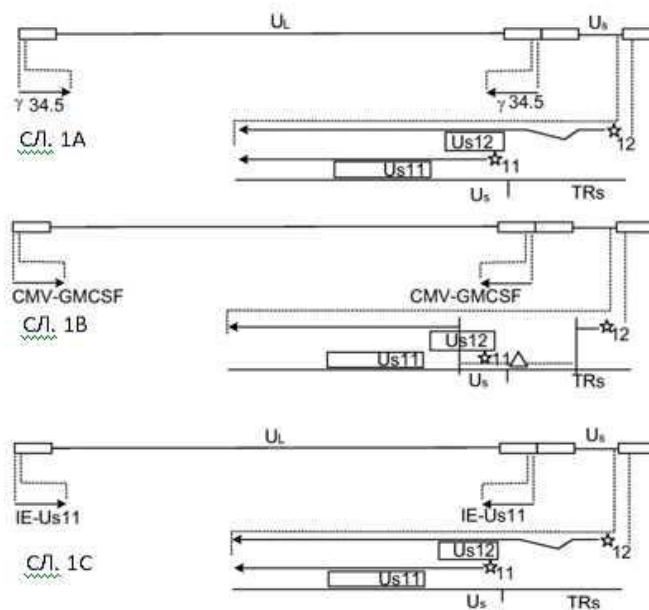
$U_L$

$U_s$

γ 34.5

γ 34.5

СЛ. 1A

Us12

12

11

Us11

$U_s$

TRs

CMV-GMCSF

CMV-GMCSF

СЛ. 1B

12

Us12

11

Us11

$U_s$

TRs

$U_L$

$U_s$

IE-Us11

IE-Us11

СЛ. 1C

Us12

12

11

Us11

$U_s$

TRs